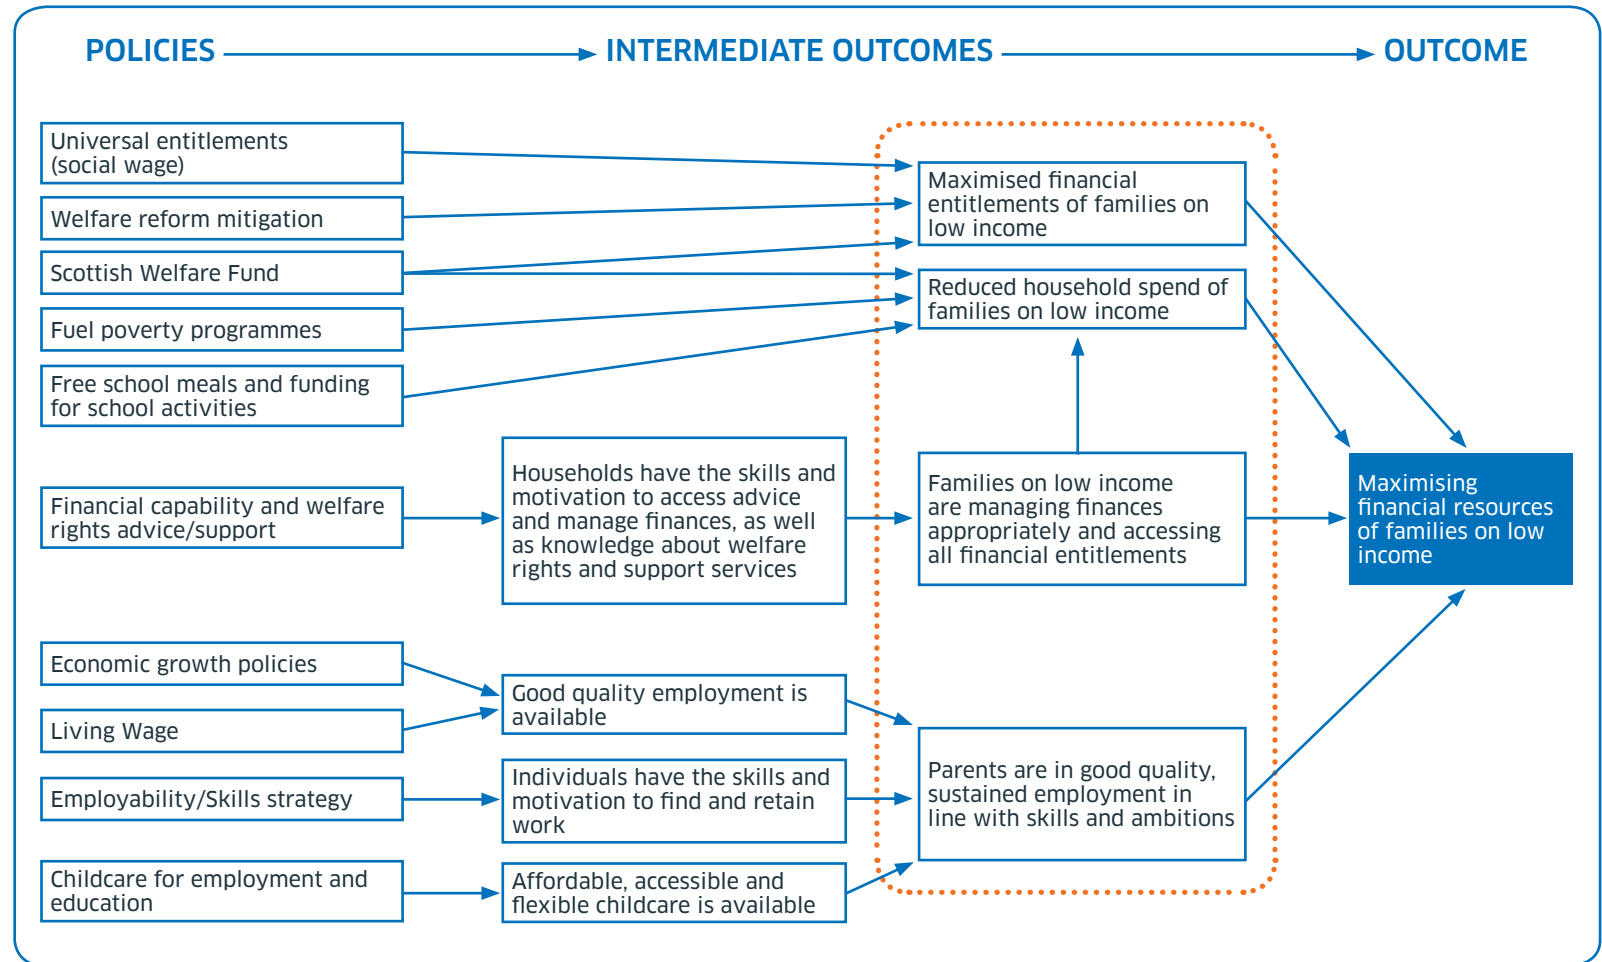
POLICIES INTERMEDIATE OUTCOMES OUTCOME

Universal entitlements (social wage)

Welfare reform mitigation

Scottish Welfare Fund

Fuel poverty programmes

Free school meals and funding for school activities

Financial capability and welfare rights advice/support

Economic growth policies

Living Wage

Employability/Skills strategy

Childcare for employment and education

Households have the skills and motivation to access advice and manage finances, as well as knowledge about welfare rights and support services

Good quality employment is available

Individuals have the skills and motivation to find and retain work

Affordable, accessible and flexible childcare is available

Maximised financial entitlements of families on low income

Reduced household spend of families on low income

Families on low income are managing finances appropriately and accessing all financial entitlements

Parents are in good quality, sustained employment in line with skills and ambitions

Maximising financial resources of families on low income